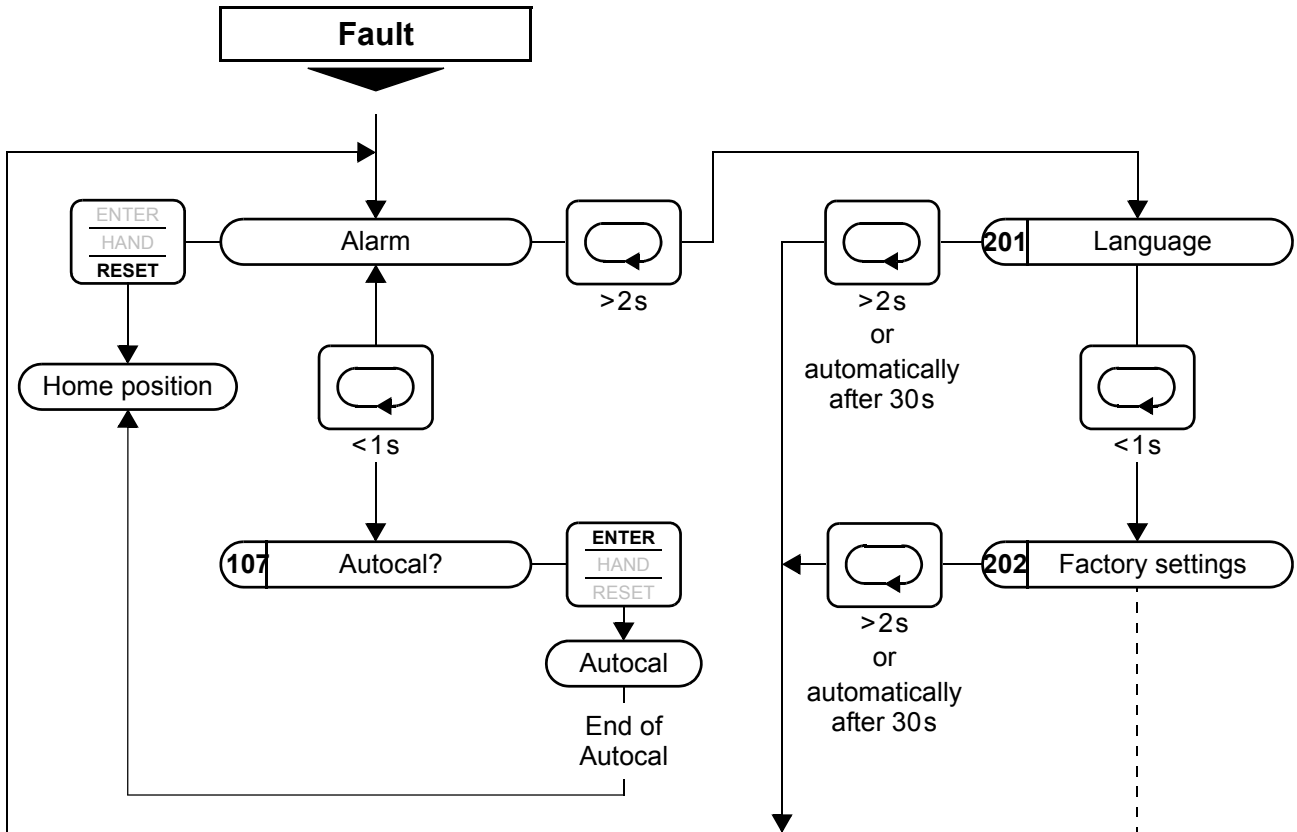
Fault

ENTER
HAND
RESET

Alarm

>2s

201 Language

>2s
or
automatically
after 30s

Home position

<1s

<1s

107 Autocal?

ENTER
HAND
RESET

202 Factory settings

Autocal

>2s
or
automatically
after 30s

End of
Autocal